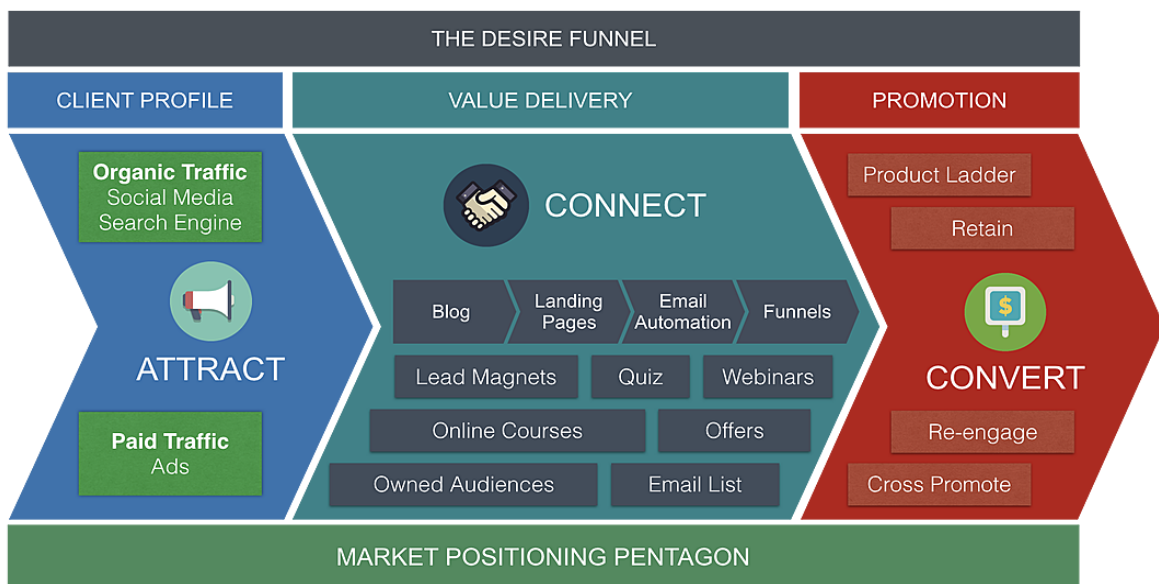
THE DESIRE FUNNEL

CLIENT PROFILE

VALUE DELIVERY

PROMOTION

Organic Traffic
Social Media
Search Engine

ATTRACT

Paid Traffic
Ads

CONNECT

Blog

Landing Pages

Email Automation

Funnels

Lead Magnets

Quiz

Webinars

Online Courses

Offers

Owned Audiences

Email List

Product Ladder

Retain

$

CONVERT

Re-engage

Cross Promote

MARKET POSITIONING PENTAGON